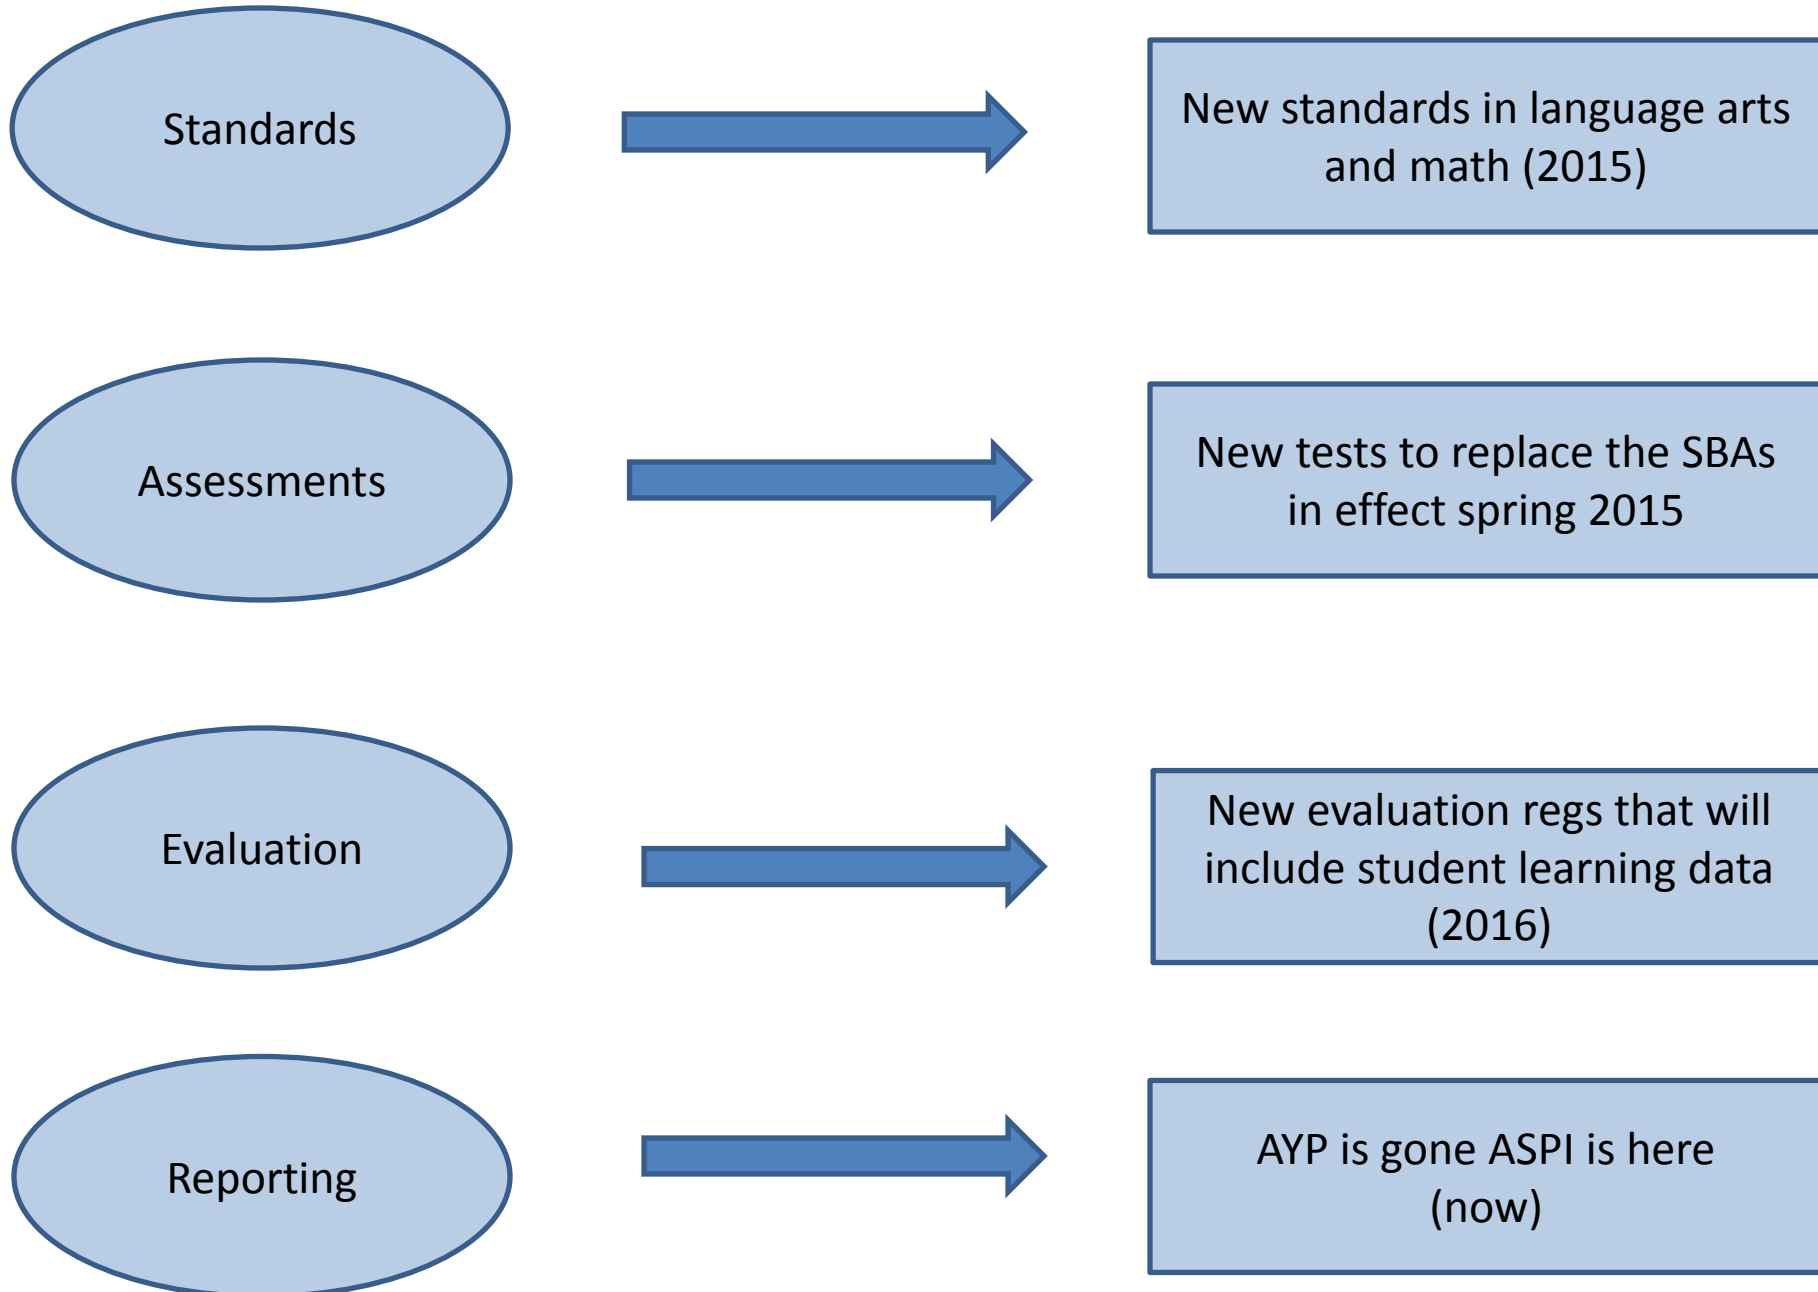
Standards

New standards in language arts and math (2015)

Assessments

New tests to replace the SBAs in effect spring 2015

Evaluation

New evaluation regs that will include student learning data (2016)

Reporting

AYP is gone ASPI is here (now)